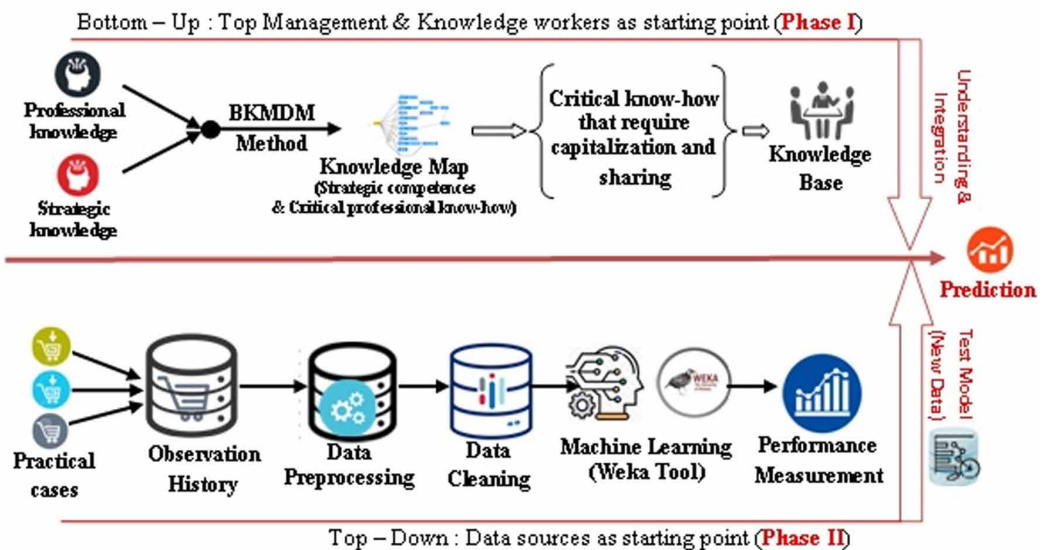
Bottom – Up : Top Management & Knowledge workers as starting point (Phase I)

Professional knowledge

Strategic knowledge

BKMDM Method

Knowledge Map
(Strategic competences & Critical professional know-how)

Critical know-how that require capitalization and sharing

Knowledge Base

Understanding & Integration

Prediction

Test Model (New Data)

Practical cases

Observation History

Data Preprocessing

Data Cleaning

Machine Learning (Weka Tool)

WEKA

Performance Measurement

Top – Down : Data sources as starting point (Phase II)